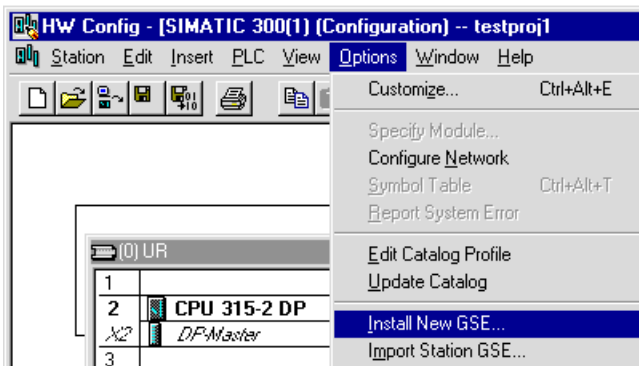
HW Config - [SIMATIC 300(1) (Configuration) -- testproj1

Station Edit Insert PLC View Options Window Help

Customize... Ctrl+Alt+E

Specify Module...
Configure Network
Symbol Table Ctrl+Alt+T
Report System Error

Edit Catalog Profile
Update Catalog

Install New GSE...
Import Station GSE...

(0) UR

| | |
|---|---|
| 1 | |
| 2 | CPU 315-2 DP |
| X2 | DP-Master |
| 3 | |